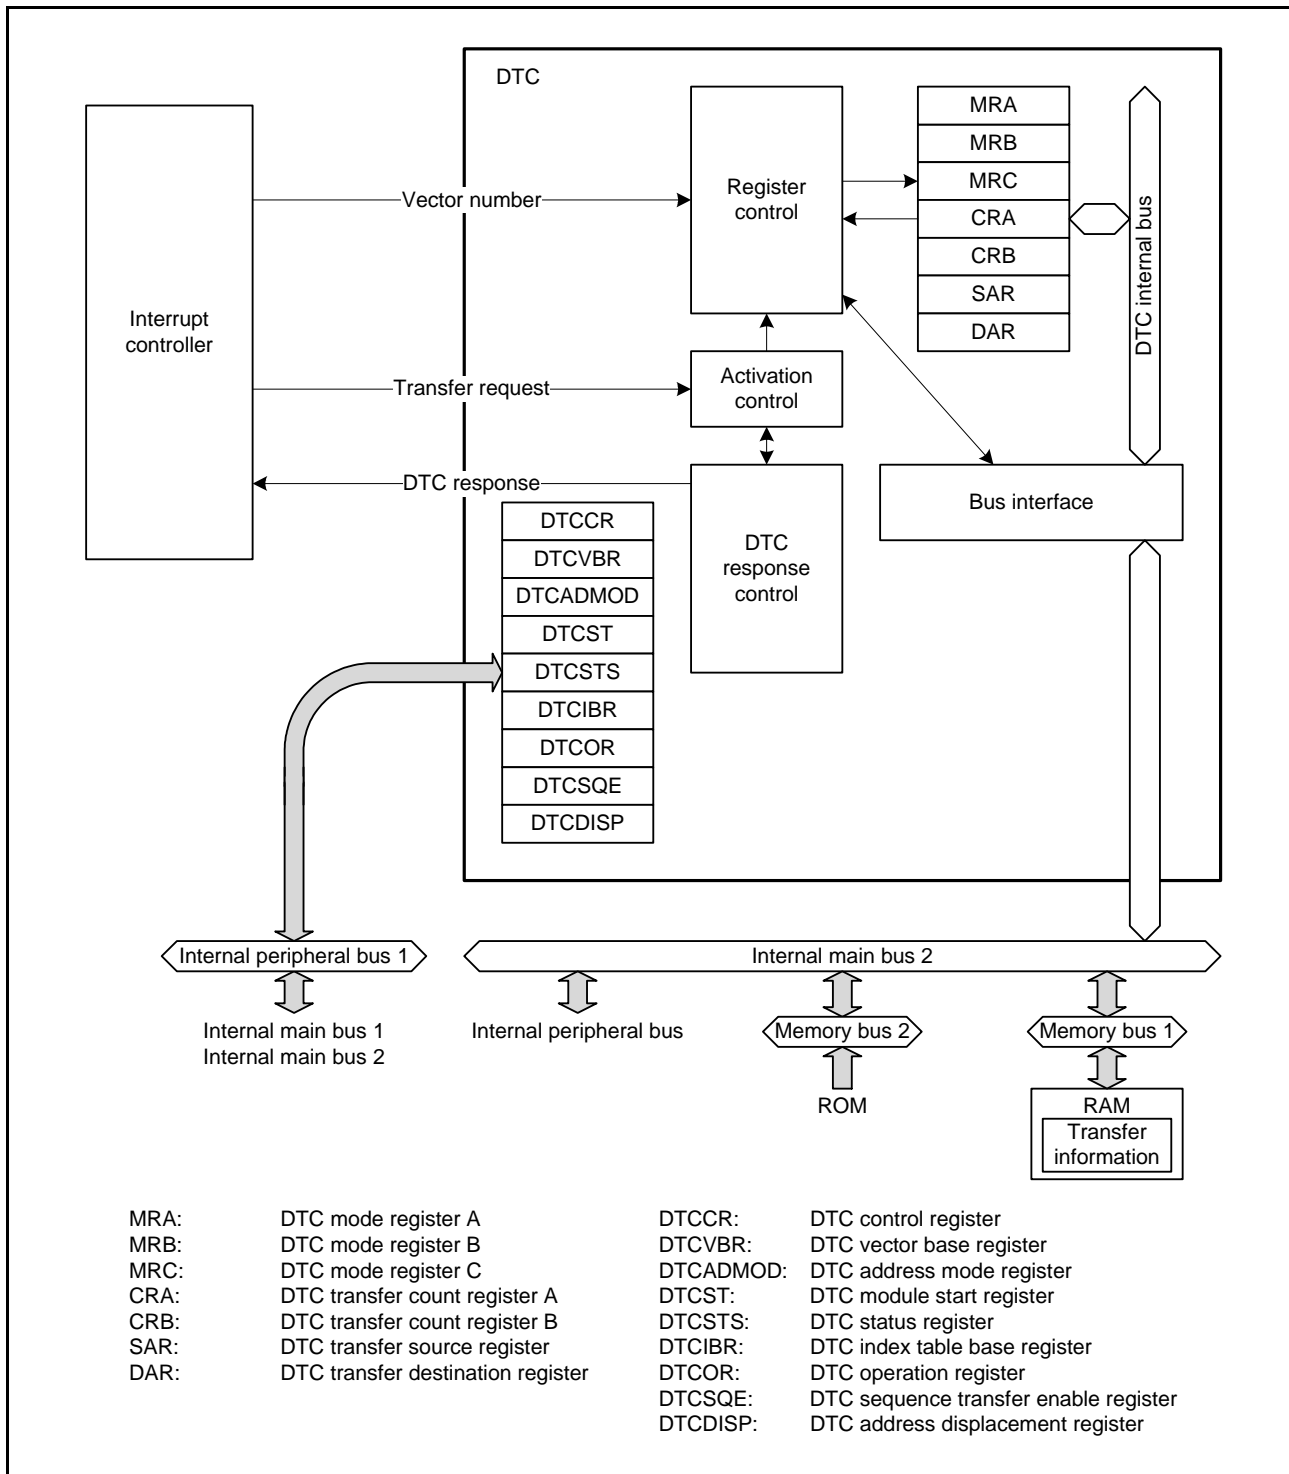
DTC

Interrupt controller

Vector number

Transfer request

DTC response

Register control

Activation control

DTC response control

MRA
MRB
MRC
CRA
CRB
SAR
DAR

DTC internal bus

Bus interface

DTCCR
DTCVBR
DTCADMOD
DTCST
DTCSTS
DTCIBR
DTCOR
DTCSQE
DTCDISP

Internal peripheral bus 1

Internal main bus 2

Internal main bus 1
Internal main bus 2

Internal peripheral bus

Memory bus 2

Memory bus 1

ROM

RAM
Transfer information

| | |
|---|---|
| MRA: | DTC mode register A |
| MRB: | DTC mode register B |
| MRC: | DTC mode register C |
| CRA: | DTC transfer count register A |
| CRB: | DTC transfer count register B |
| SAR: | DTC transfer source register |
| DAR: | DTC transfer destination register |

| | |
|---|---|
| DTCCR: | DTC control register |
| DTCVBR: | DTC vector base register |
| DTCADMOD: | DTC address mode register |
| DTCST: | DTC module start register |
| DTCSTS: | DTC status register |
| DTCIBR: | DTC index table base register |
| DTCOR: | DTC operation register |
| DTCSQE: | DTC sequence transfer enable register |
| DTCDISP: | DTC address displacement register |